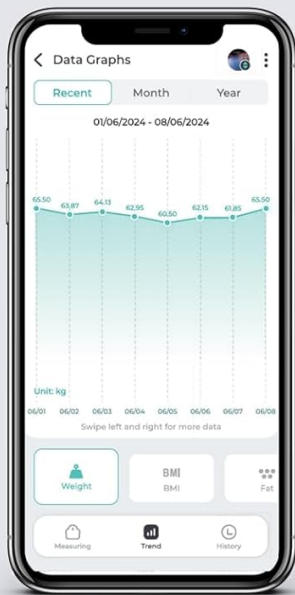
Data Graphs

Recent
Month
Year

01/06/2024 - 08/06/2024

65.50
63.87
64.13
62.95
60.50
62.15
61.85
65.50

Unit: kg

06/01
06/02
06/03
06/04
06/05
06/06
06/07
06/08

Swipe left and right for more data

Weight
BMI
BMI
Fat

Measuring
Trend
History